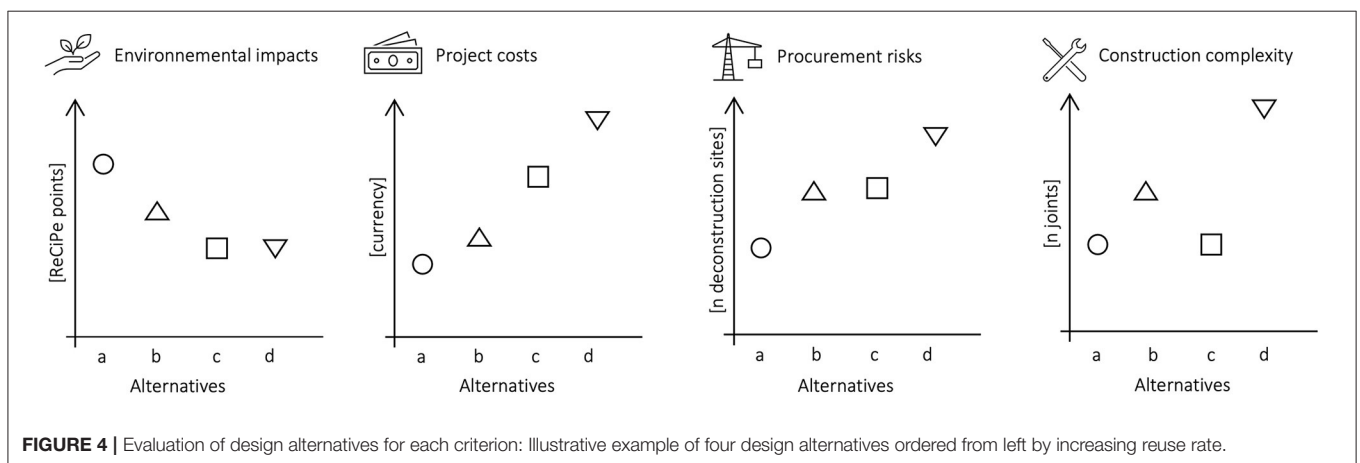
Environnemental impacts

[ReCiPe points]

a b c d

Alternatives

Project costs

[currency]

a b c d

Alternatives

Procurement risks

[n deconstruction sites]

a b c d

Alternatives

Construction complexity

[n joints]

a b c d

Alternatives

FIGURE 4 | Evaluation of design alternatives for each criterion: Illustrative example of four design alternatives ordered from left by increasing reuse rate.